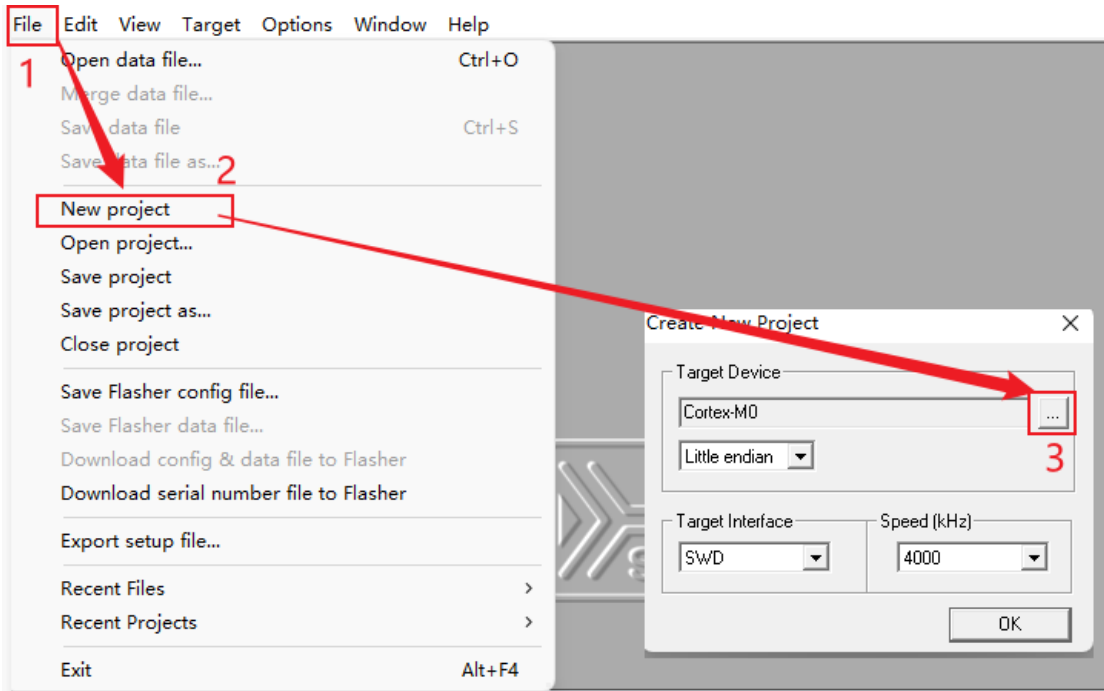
File Edit View Target Options Window Help

1

Open data file... Ctrl+O
Merge data file...
Save data file Ctrl+S
Save data file as...

2

New project
Open project...
Save project
Save project as...
Close project

Save Flasher config file...
Save Flasher data file...
Download config & data file to Flasher
Download serial number file to Flasher

Export setup file...

Recent Files >
Recent Projects >

Exit Alt+F4

Create New Project ×

Target Device
Cortex-M0 ...
Little endian

3

Target Interface
SWD
Speed (kHz)
4000

OK